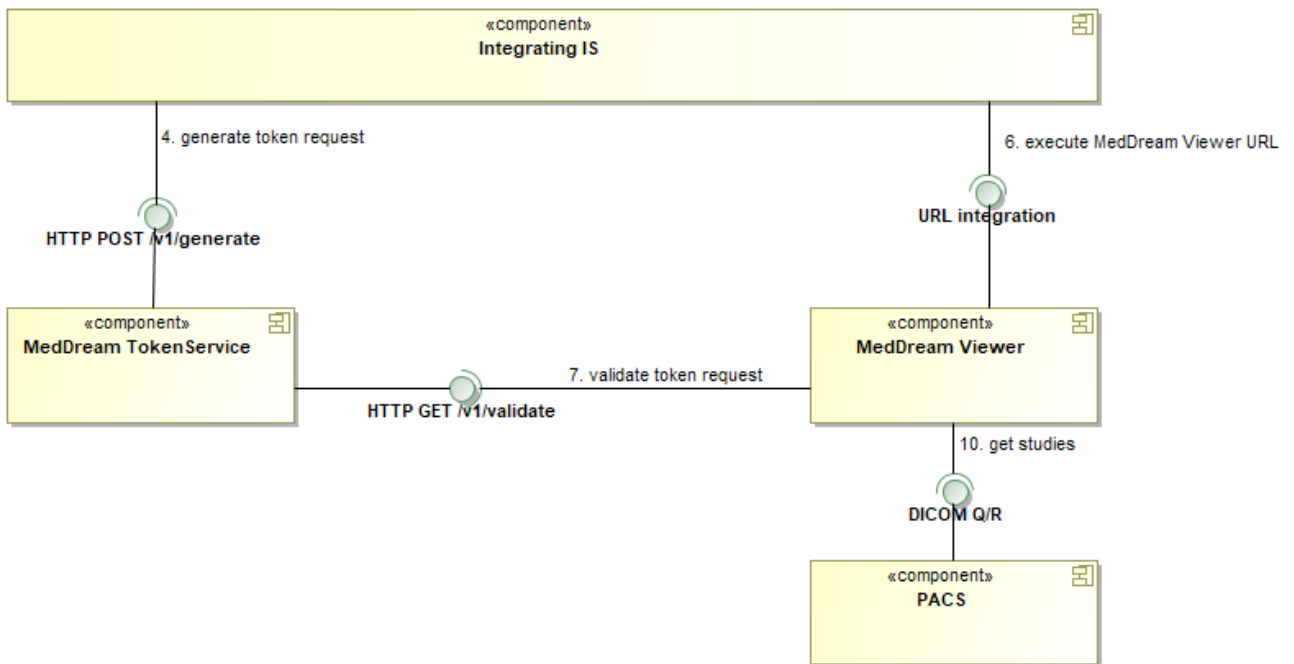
«component»
Integrating IS

4. generate token request

6. execute MedDream Viewer URL

HTTP POST /v1/generate

URL integration

«component»
MedDream TokenService

«component»
MedDream Viewer

7. validate token request

HTTP GET /v1/validate

10. get studies

DICOM Q/R

«component»
PACS